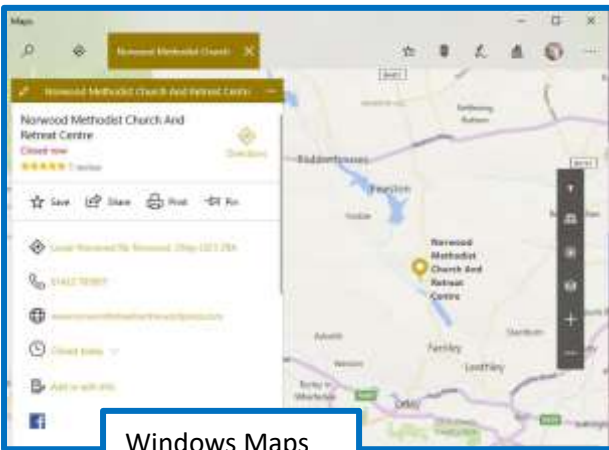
Maps

Norwood Methodist Church

Norwood Methodist Church And Retreat Centre

Norwood Methodist Church And Retreat Centre
Closed now
★★★★★ 1 review

Directions

Save Share Print Pin

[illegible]

01422 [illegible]

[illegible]

Closed today

Add to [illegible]

Norwood Methodist Church And Retreat Centre

Blubberhouses

Fewston

Farnley

Leathley

Otley

Windows Maps